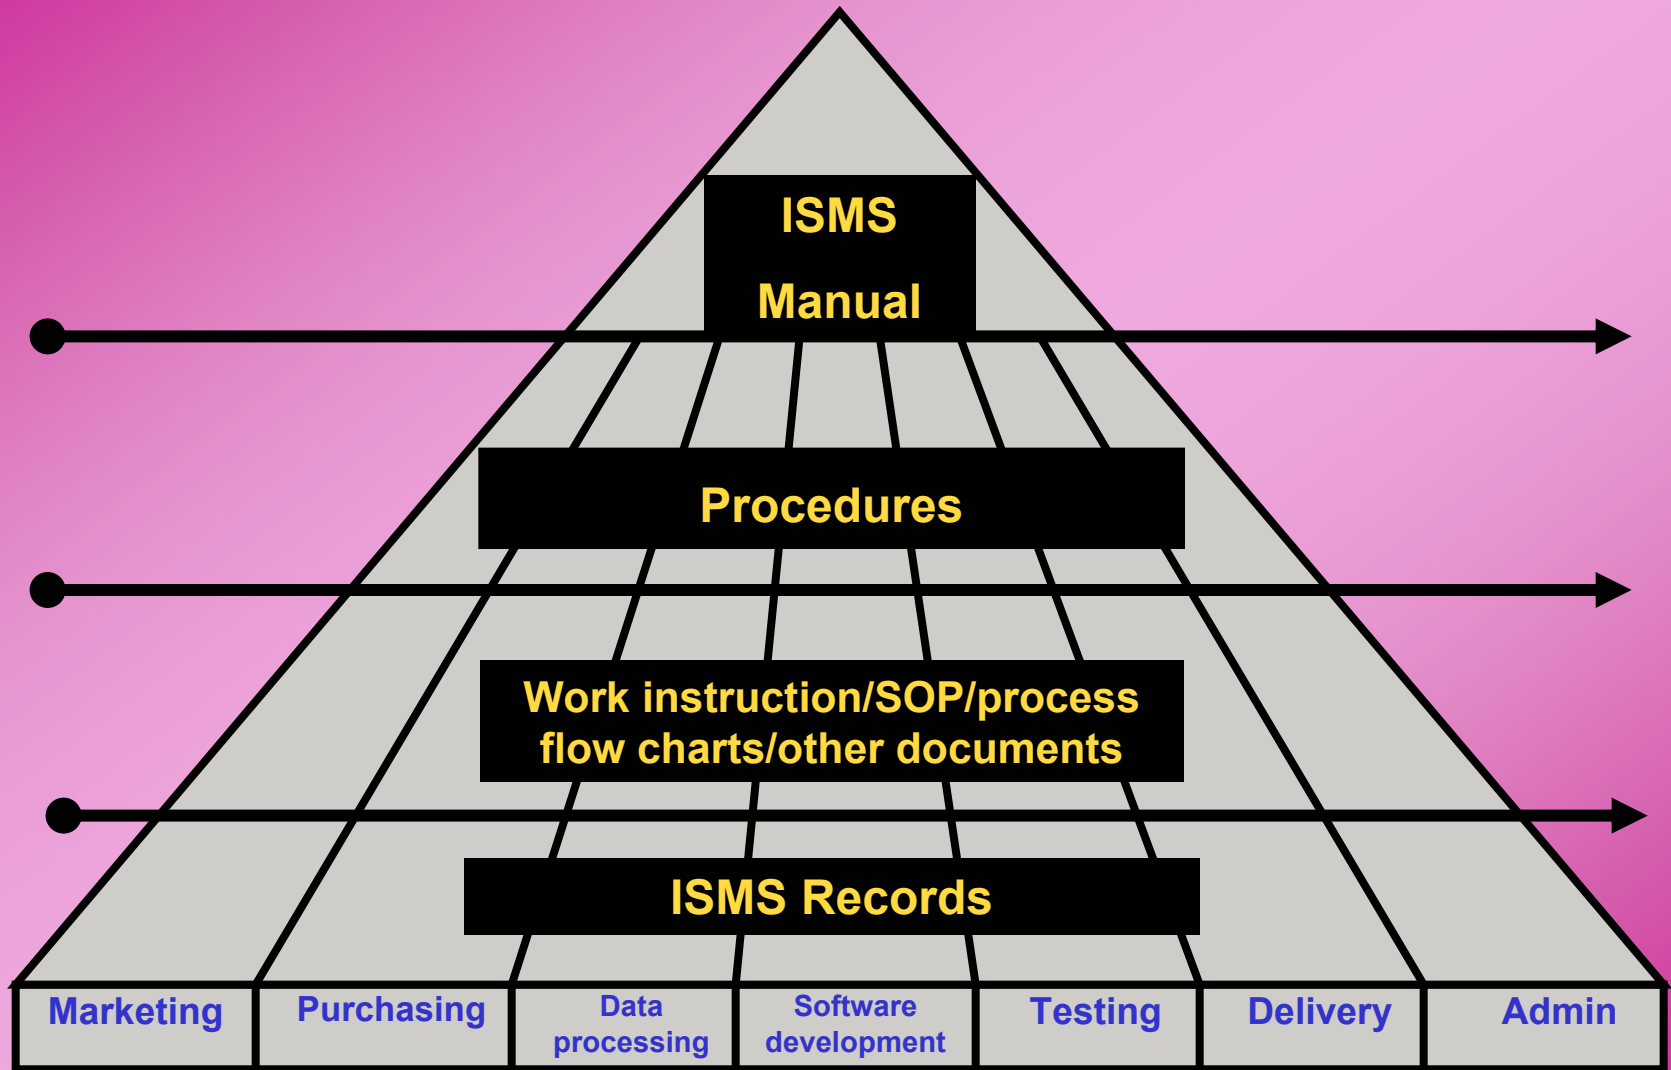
ISMS

Manual

Procedures

Work instruction/SOP/process flow charts/other documents

ISMS Records

| Marketing | Purchasing | Data processing | Software development | Testing | Delivery | Admin |
|---|---|---|---|---|---|---|